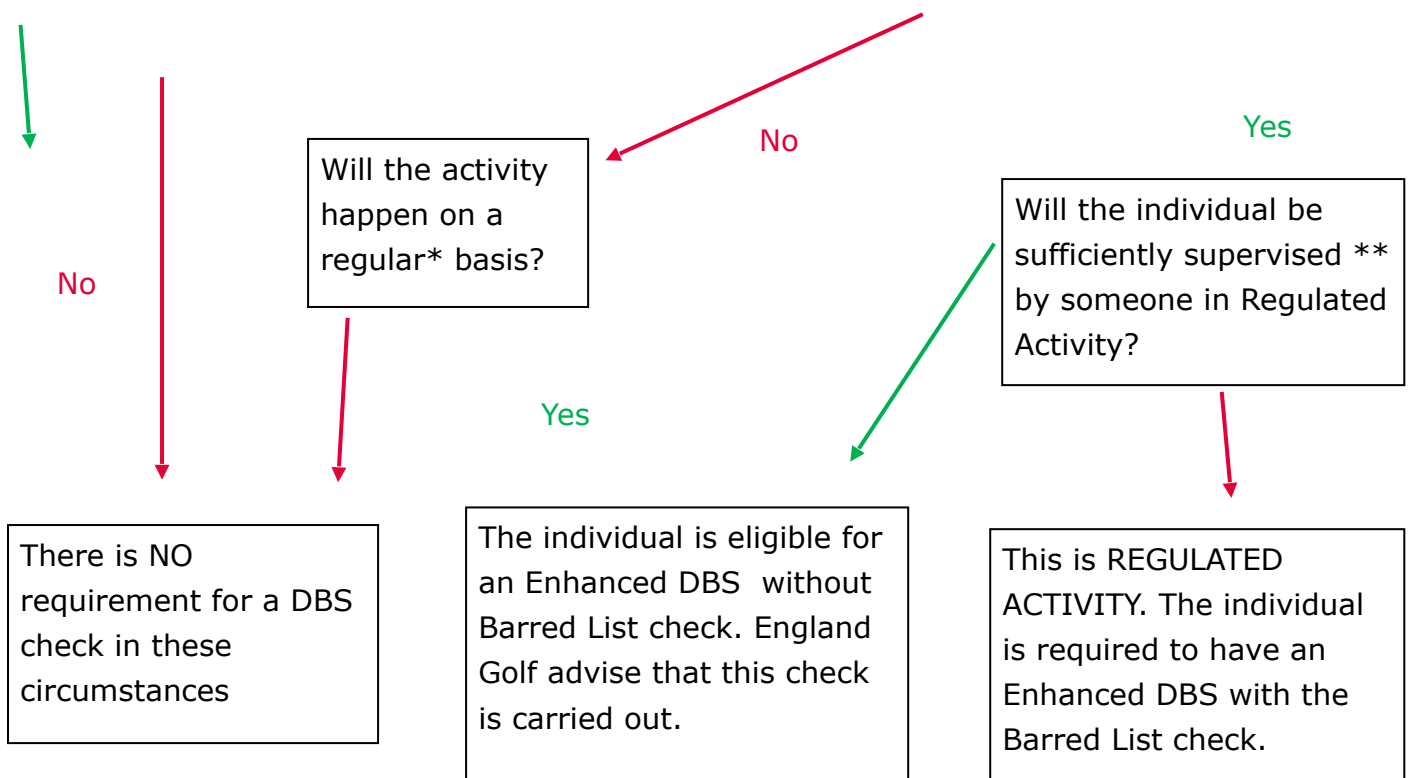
No

Yes

No

Will the activity happen on a regular* basis?

Will the individual be sufficiently supervised ** by someone in Regulated Activity?

Yes

There is NO requirement for a DBS check in these circumstances

The individual is eligible for an Enhanced DBS without Barred List check. England Golf advise that this check is carried out.

This is REGULATED ACTIVITY. The individual is required to have an Enhanced DBS with the Barred List check.